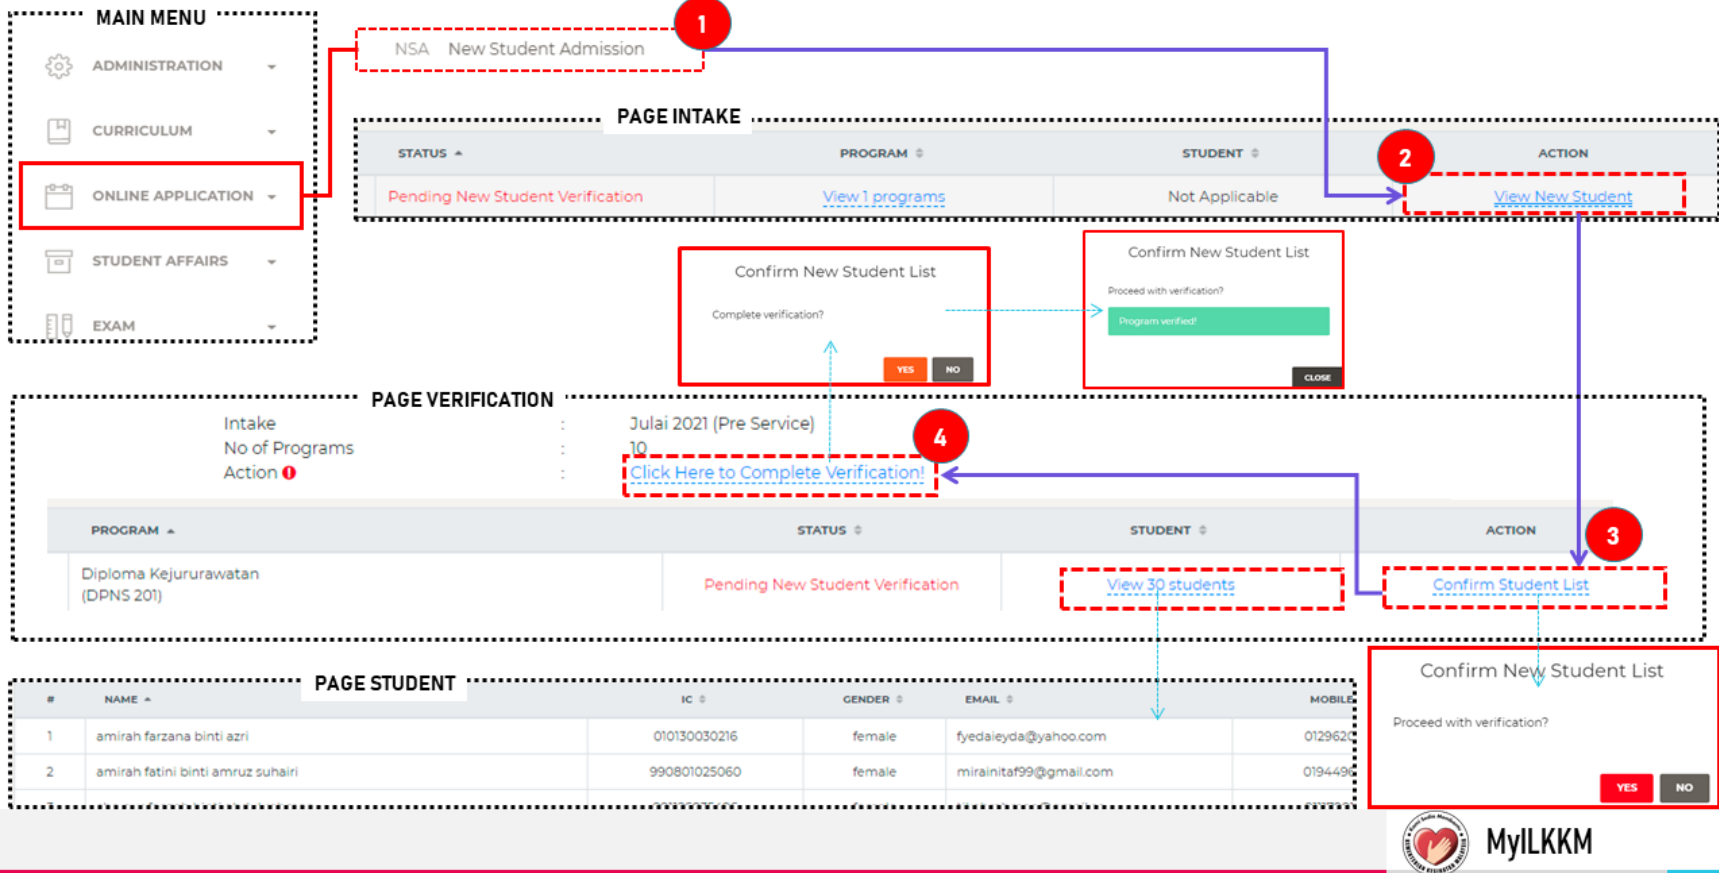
MAIN MENU

ADMINISTRATION

CURRICULUM

ONLINE APPLICATION

STUDENT AFFAIRS

EXAM

NSA New Student Admission

1

PAGE INTAKE

| STATUS | PROGRAM | STUDENT | ACTION |
|---|---|---|---|
| Pending New Student Verification | View 1 programs | Not Applicable | View New Student |

2

Confirm New Student List

Complete verification?

YES NO

Confirm New Student List

Proceed with verification?

Program verified!

CLOSE

PAGE VERIFICATION

Intake : Julai 2021 (Pre Service)
No of Programs : 10
Action : Click Here to Complete Verification!

4

| PROGRAM | STATUS | STUDENT | ACTION |
|---|---|---|---|
| Diploma Kejururawatan (DPNS 201) | Pending New Student Verification | View 30 students | Confirm Student List |

3

PAGE STUDENT

| # | NAME | IC | GENDER | EMAIL | MOBILE |
|---|---|---|---|---|---|
| 1 | amirah farzana binti azri | 010130030216 | female | fyedaieyda@yahoo.com | 0129620 |
| 2 | amirah fatini binti amruz suhairi | 990801025060 | female | mirainitaf99@gmail.com | 0194496 |

Confirm New Student List

Proceed with verification?

YES NO

MyILKKM